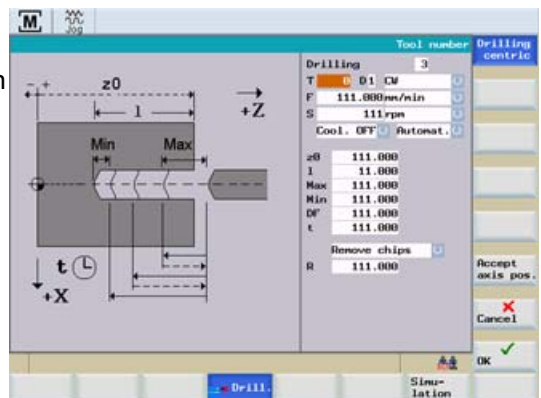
M
Jog

Tool number
Drilling centric

Drilling 3
T 0 D1 CW
F 111.000 mm/min
S 111 rpm
Cool. OFF Automat.

z0 111.000
l 11.000
Max 111.000
Min 111.000
DF 111.000
t 111.000
Remove chips
R 111.000

- +
z0
l
+Z
Min
Max
t
+X

Accept axis pos.
Cancel
OK

Drill.
Simu-lation